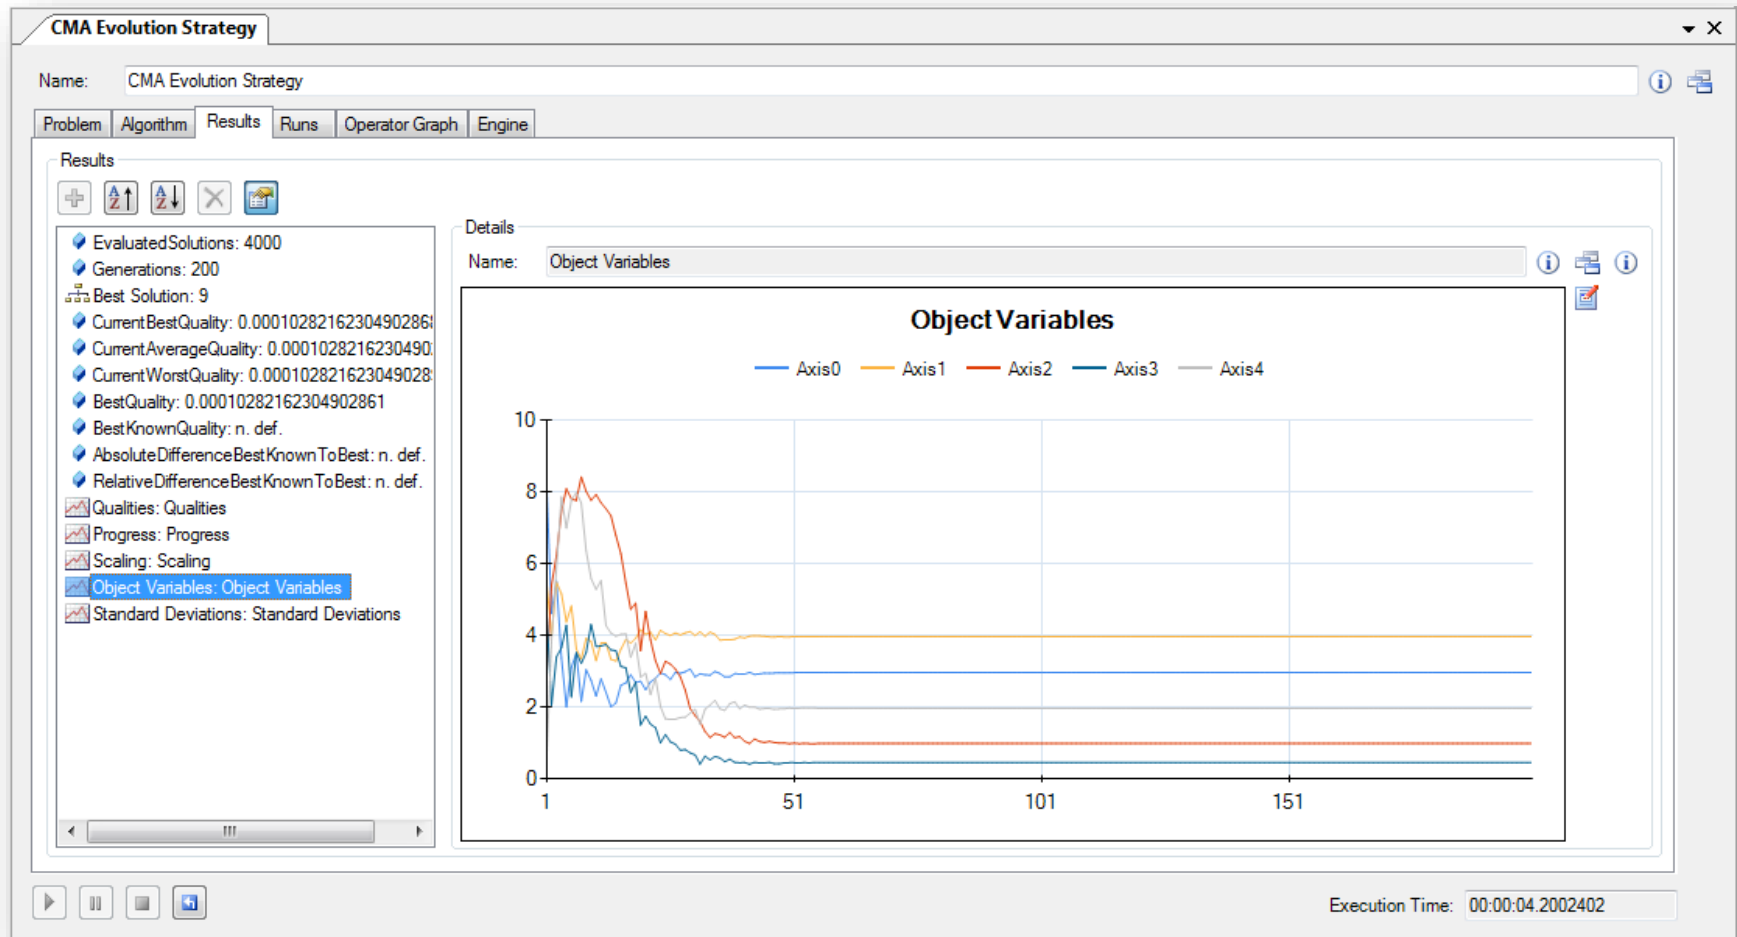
CMA Evolution Strategy

Name: CMA Evolution Strategy

Problem | Algorithm | Results | Runs | Operator Graph | Engine

Results

EvaluatedSolutions: 4000
Generations: 200
Best Solution: 9
CurrentBestQuality: 0.000102821623049028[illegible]
CurrentAverageQuality: 0.000102821623049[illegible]
CurrentWorstQuality: 0.00010282162304902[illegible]
BestQuality: 0.0001028216230490286​1
BestKnownQuality: n. def.
AbsoluteDifferenceBestKnownToBest: n. def.
RelativeDifferenceBestKnownToBest: n. def.
Qualities: Qualities
Progress: Progress
Scaling: Scaling
Object Variables: Object Variables
Standard Deviations: Standard Deviations

Details

Name: Object Variables

Object Variables

Axis0 Axis1 Axis2 Axis3 Axis4

10
8
6
4
2
0
1 51 101 151

Execution Time: 00:00:04.2002402